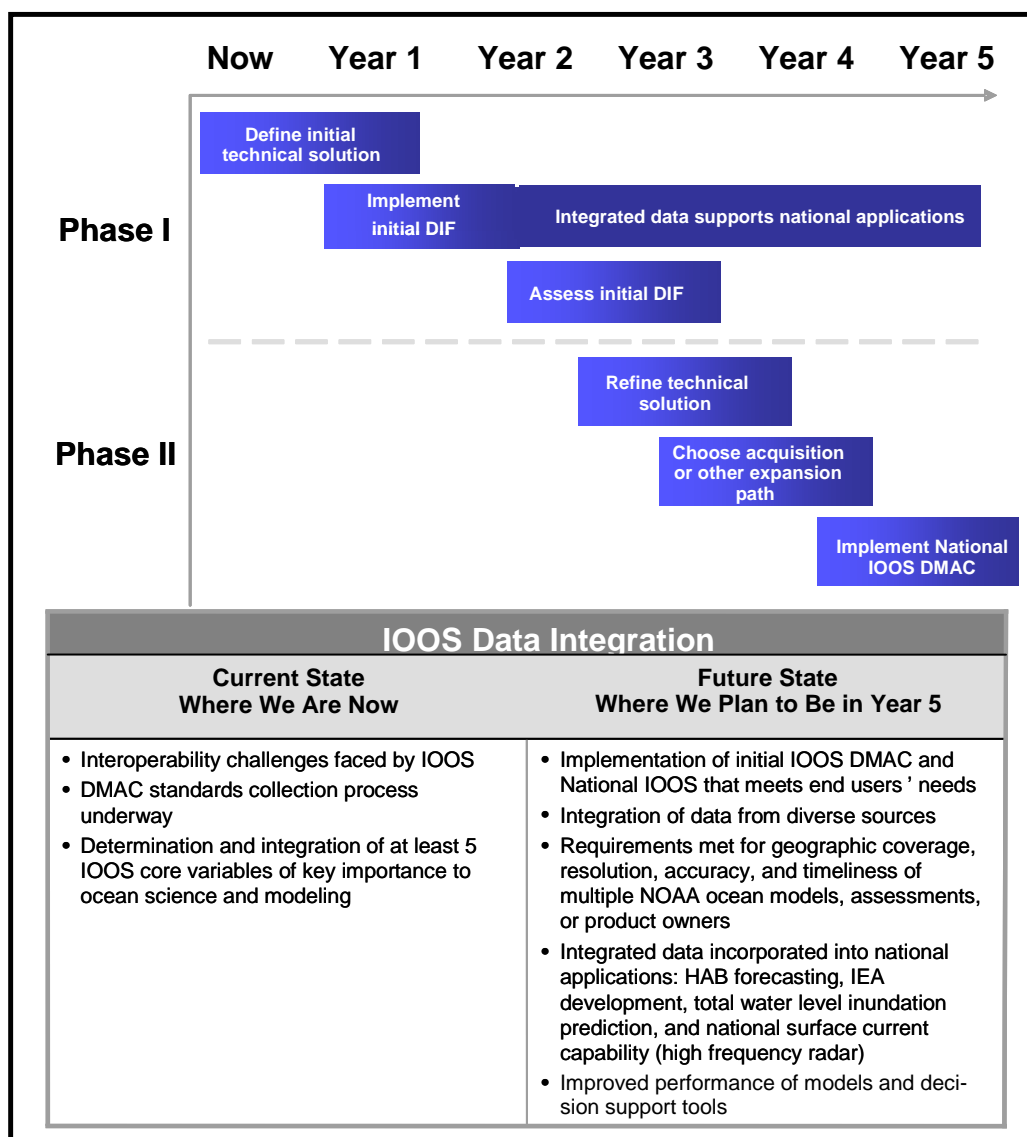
Now Year 1 Year 2 Year 3 Year 4 Year 5

Phase I

Define initial technical solution

Implement initial DIF

Integrated data supports national applications

Assess initial DIF

Phase II

Refine technical solution

Choose acquisition or other expansion path

Implement National IOOS DMAC

IOOS Data Integration

| Current State Where We Are Now | Future State Where We Plan to Be in Year 5 |
|---|---|
| • Interoperability challenges faced by IOOS • DMAC standards collection process underway • Determination and integration of at least 5 IOOS core variables of key importance to ocean science and modeling | • Implementation of initial IOOS DMAC and National IOOS that meets end users ' needs • Integration of data from diverse sources • Requirements met for geographic coverage, resolution, accuracy, and timeliness of multiple NOAA ocean models, assessments, or product owners • Integrated data incorporated into national applications: HAB forecasting, IEA development, total water level inundation prediction, and national surface current capability (high frequency radar) • Improved performance of models and decision support tools |